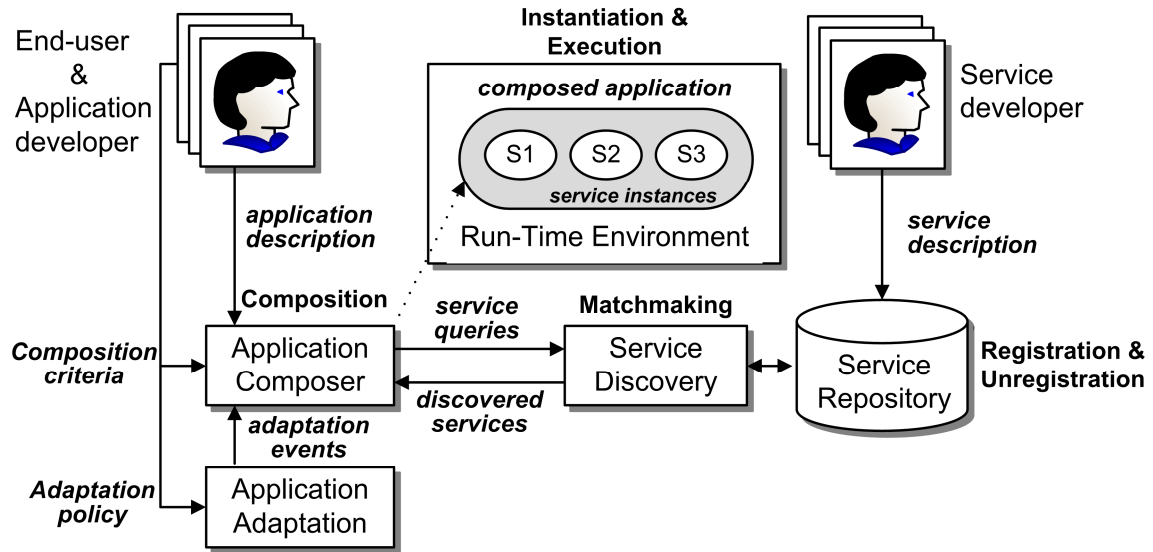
End-user & Application developer

Instantiation & Execution

composed application

S1

S2

S3

service instances

Run-Time Environment

Service developer

application description

service description

Composition

service queries

Matchmaking

Composition criteria

Application Composer

Service Discovery

Service Repository

Registration & Unregistration

discovered services

adaptation events

Adaptation policy

Application Adaptation